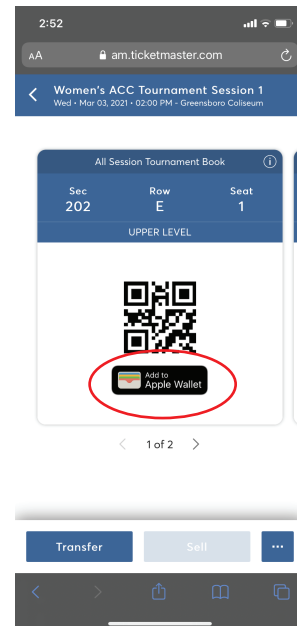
2:52

AA am.ticketmaster.com

Women's ACC Tournament Session 1
Wed • Mar 03, 2021 • 02:00 PM • Greensboro Coliseum

All Session Tournament Book

| Sec | Row | Seat |
|---|---|---|
| 202 | E | 1 |

UPPER LEVEL

Add to
Apple Wallet

1 of 2

Transfer

Sell

···